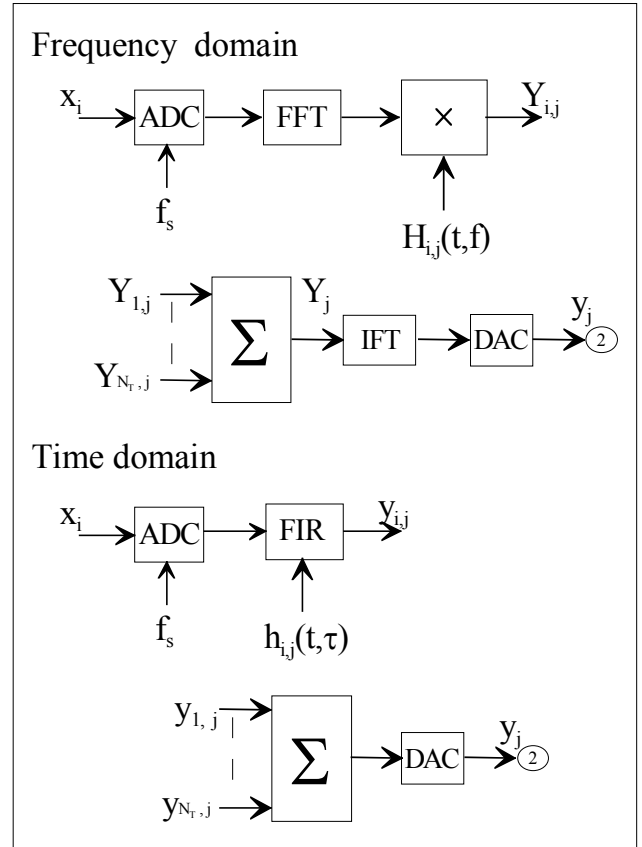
Frequency domain

$x_i$ ADC FFT $\times$ $Y_{i,j}$

$f_s$

$H_{i,j}(t,f)$

$Y_{1,j}$

$Y_{N_T,j}$

$\sum$ $Y_j$ IFT DAC $y_j$ 2

Time domain

$x_i$ ADC FIR $y_{i,j}$

$f_s$

$h_{i,j}(t,\tau)$

$y_{1,j}$

$y_{N_T,j}$

$\sum$ DAC $y_j$ 2